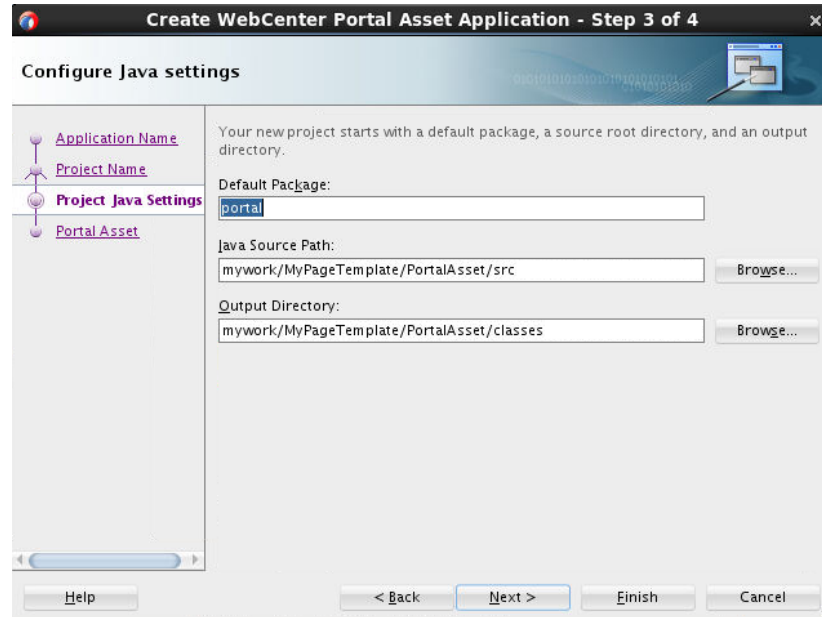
Create WebCenter Portal Asset Application - Step 3 of 4

Configure Java settings

Application Name
Project Name
Project Java Settings
Portal Asset

Your new project starts with a default package, a source root directory, and an output directory.

Default Package:
portal

Java Source Path:
mywork/MyPageTemplate/PortalAsset/src
Browse...

Output Directory:
mywork/MyPageTemplate/PortalAsset/classes
Browse...

Help
< Back
Next >
Finish
Cancel